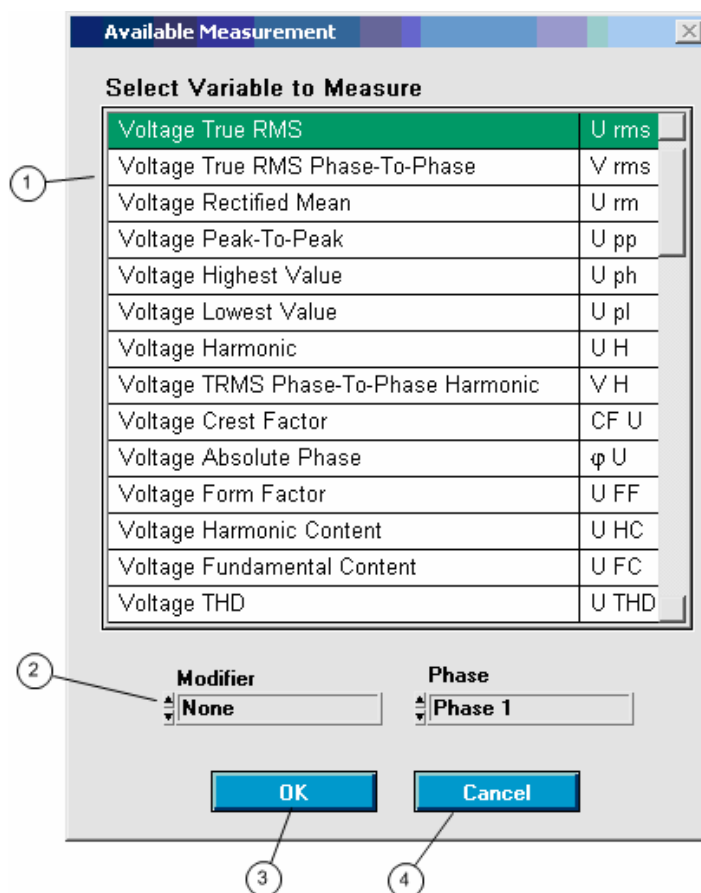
Available Measurement

Select Variable to Measure

| | |
|---|---|
| Voltage True RMS | U rms |
| Voltage True RMS Phase-To-Phase | V rms |
| Voltage Rectified Mean | U rm |
| Voltage Peak-To-Peak | U pp |
| Voltage Highest Value | U ph |
| Voltage Lowest Value | U pl |
| Voltage Harmonic | U H |
| Voltage TRMS Phase-To-Phase Harmonic | V H |
| Voltage Crest Factor | CF U |
| Voltage Absolute Phase | φ U |
| Voltage Form Factor | U FF |
| Voltage Harmonic Content | U HC |
| Voltage Fundamental Content | U FC |
| Voltage THD | U THD |

1

2

Modifier
None

Phase
Phase 1

OK

Cancel

3

4